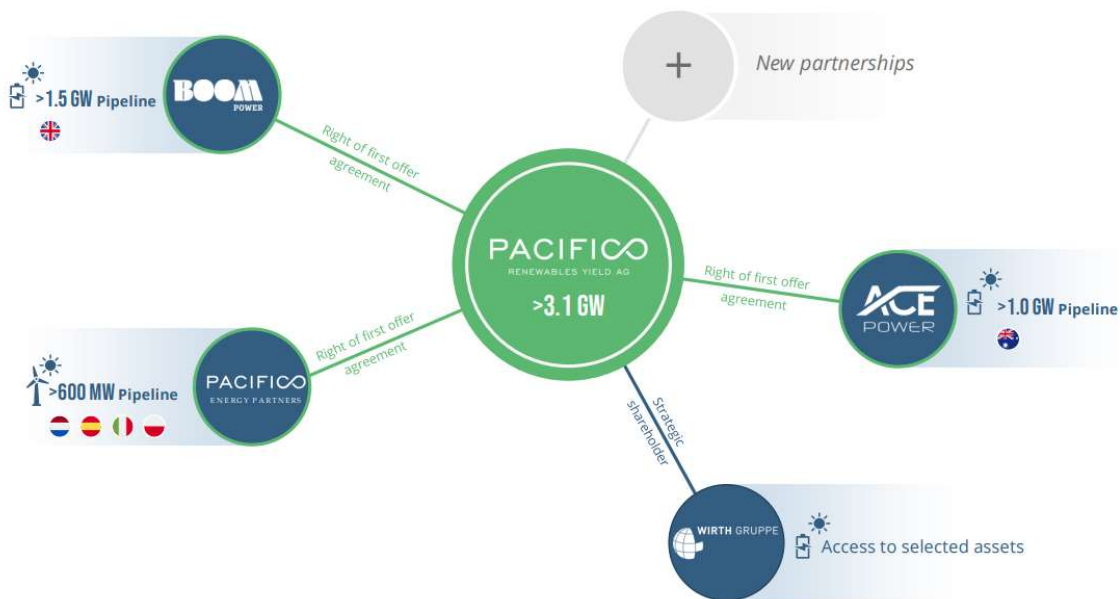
>1.5 GW Pipeline

BOOM POWER

Right of first offer agreement

+

New partnerships

PACIFICO RENEWABLES YIELD AG

>3.1 GW

Right of first offer agreement

ACE POWER

>1.0 GW Pipeline

Right of first offer agreement

>600 MW Pipeline

PACIFICO ENERGY PARTNERS

Strategic shareholder

WIRTH GRUPPE

Access to selected assets